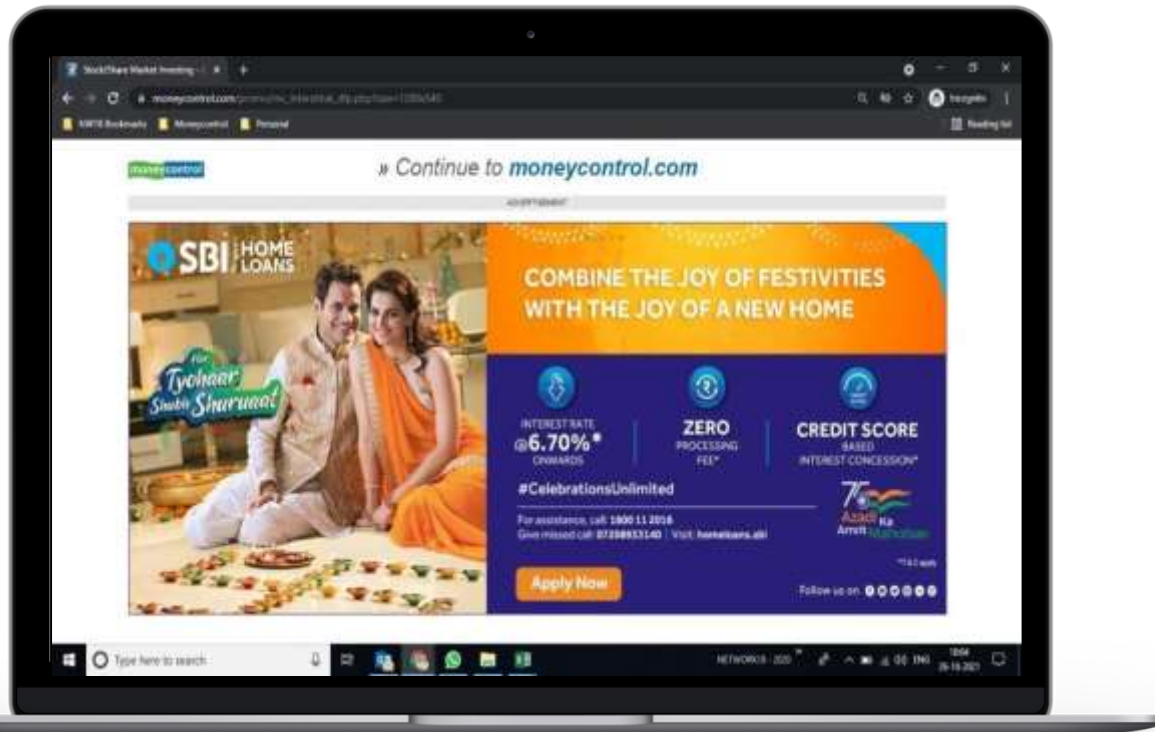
StockShare Market Investing - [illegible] ×
moneycontrol.com/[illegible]
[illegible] Bookmarks Moneycontrol Personal
Incognito
Reading list

moneycontrol
» Continue to moneycontrol.com
ADVERTISEMENT

SBI HOME LOANS
For Tyohaar Shubh Shuruaat
COMBINE THE JOY OF FESTIVITIES WITH THE JOY OF A NEW HOME

INTEREST RATE @6.70%* ONWARDS
ZERO PROCESSING FEE*
CREDIT SCORE BASED INTEREST CONCESSION*

#CelebrationsUnlimited
For assistance, call: 1800 11 2018
Give missed call: 07208933140 | Visit: homeloans.sbi
75 Azadi Ka Amrit Mahotsav
*T&C apply
Apply Now
Follow us on

Type here to search
NETWORK18 - 2020
18:04
26-10-2021
ENG